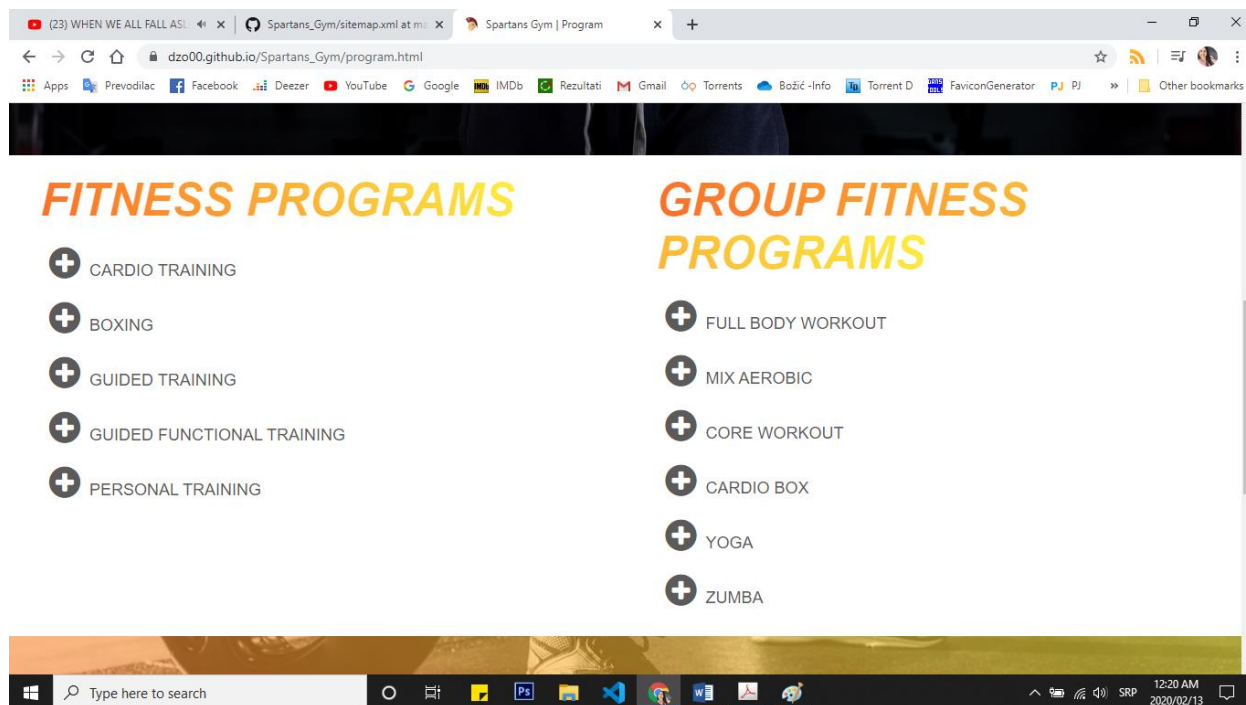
(23) WHEN WE ALL FALL ASL ×
Spartans_Gym/sitemap.xml at ma ×
Spartans Gym | Program ×
+

dzo00.github.io/Spartans_Gym/program.html

Apps Prevodilac Facebook Deezer YouTube Google IMDb Rezultati Gmail Torrents Božić -Info Torrent D FaviconGenerator PJ » Other bookmarks

FITNESS PROGRAMS

CARDIO TRAINING

BOXING

GUIDED TRAINING

GUIDED FUNCTIONAL TRAINING

PERSONAL TRAINING

GROUP FITNESS PROGRAMS

FULL BODY WORKOUT

MIX AEROBIC

CORE WORKOUT

CARDIO BOX

YOGA

ZUMBA

Type here to search

SRP 12:20 AM 2020/02/13